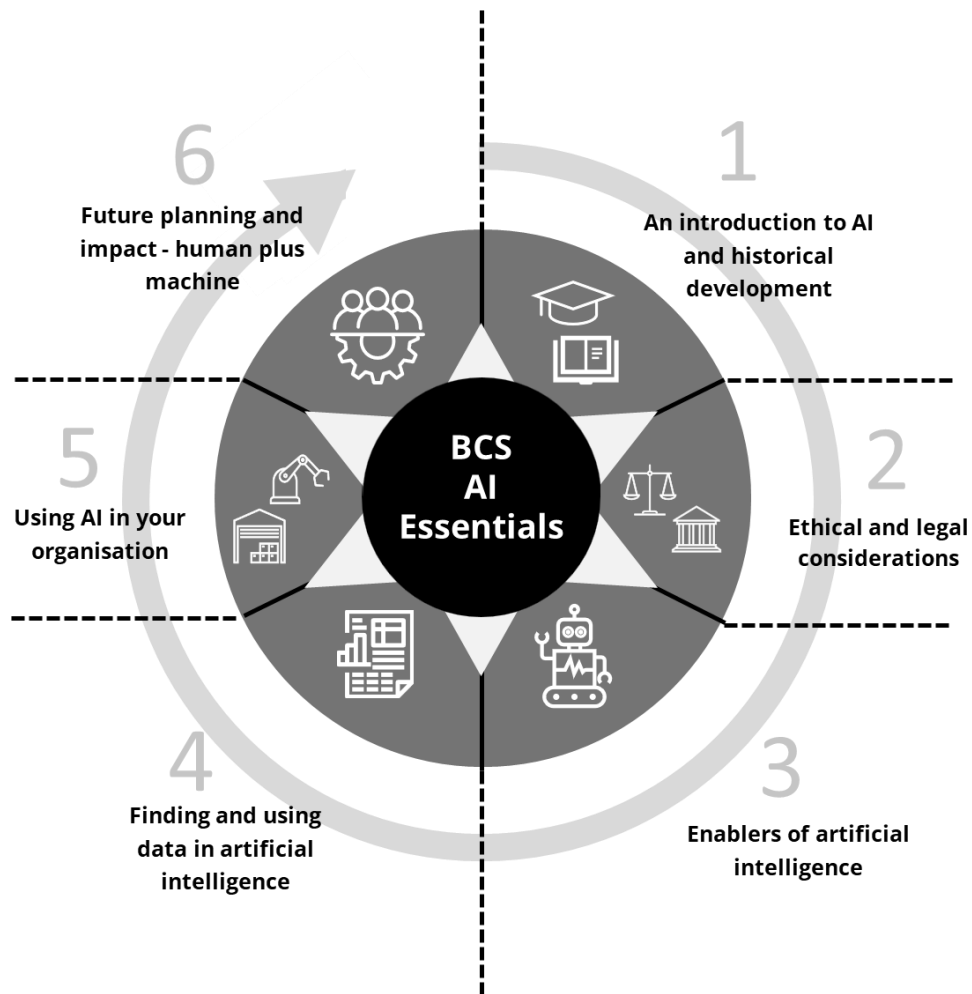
BCS AI Essentials

1

An introduction to AI and historical development

2

Ethical and legal considerations

3

Enablers of artificial intelligence

4

Finding and using data in artificial intelligence

5

Using AI in your organisation

6

Future planning and impact - human plus machine